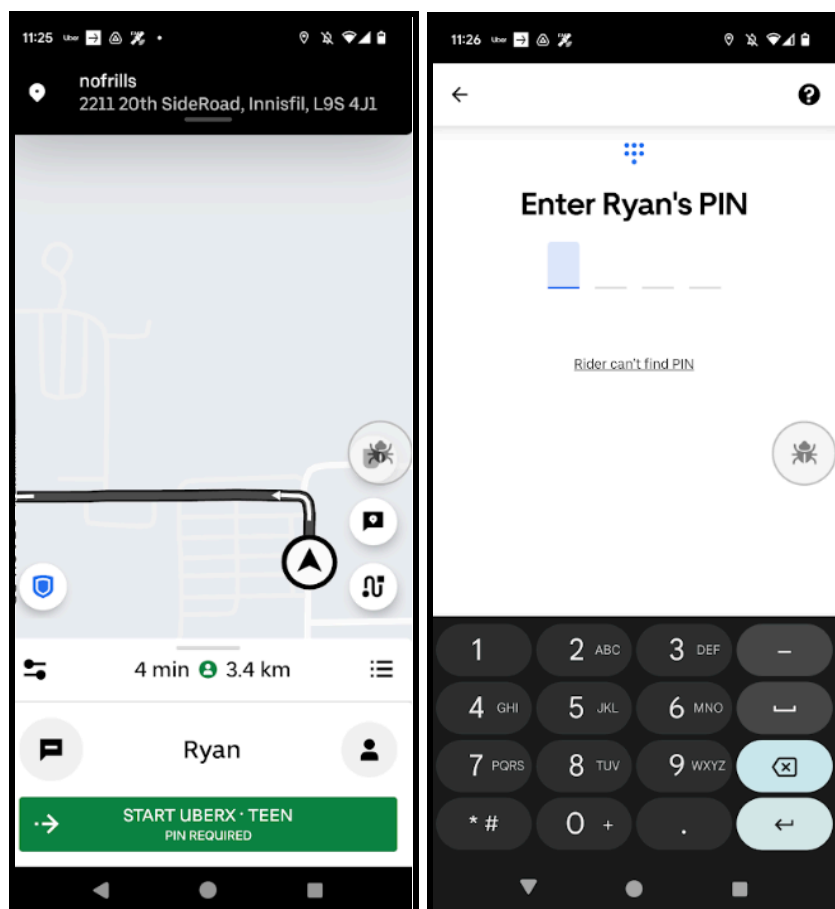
11:25 Uber

nofrills
2211 20th SideRoad, Innisfil, L9S 4J1

4 min 3.4 km

Ryan

START UBERX · TEEN
PIN REQUIRED

11:26 Uber

Enter Ryan's PIN

Rider can't find PIN

1
2 ABC
3 DEF
–
4 GHI
5 JKL
6 MNO
7 PQRS
8 TUV
9 WXYZ
* #
0 +
.